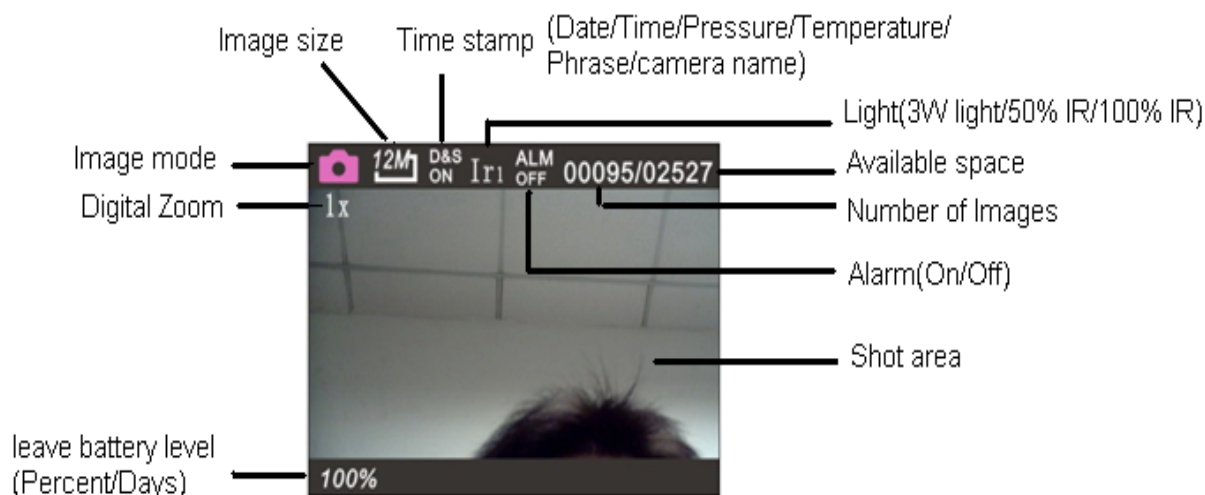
Image size

Time stamp (Date/Time/Pressure/Temperature/ Phrase/camera name)

Light(3W light/50% IR/100% IR)

Image mode

12M

D&S ON

Ir1

ALM OFF

00095/02527

Available space

Digital Zoom

1x

Number of Images

Alarm(On/Off)

Shot area

leave battery level (Percent/Days)

100%